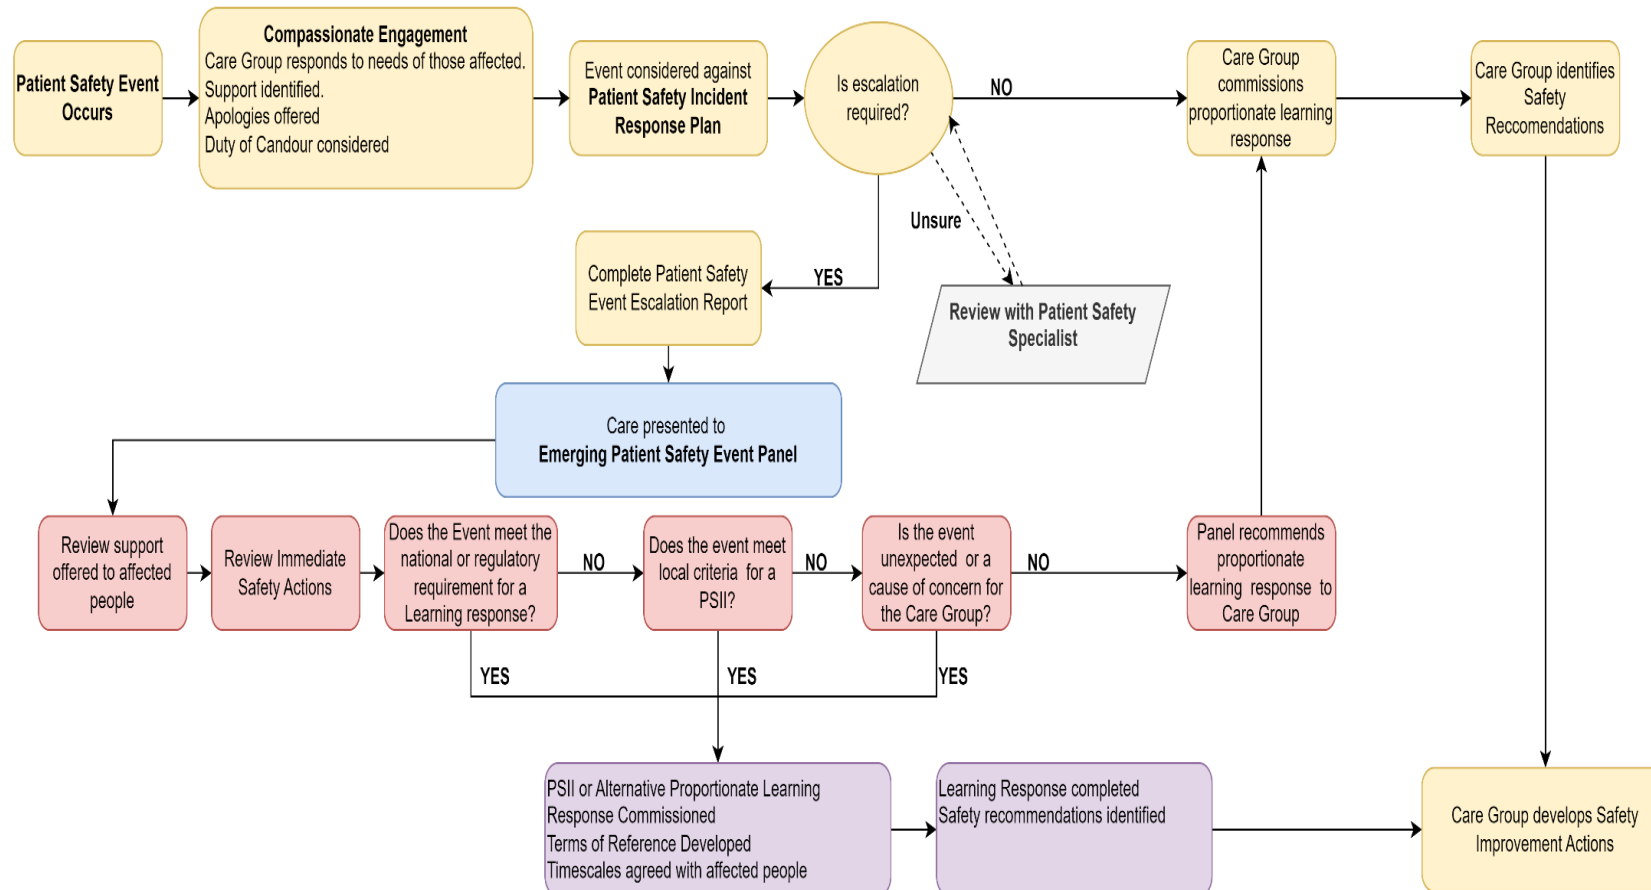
Patient Safety Event Occurs

Compassionate Engagement
Care Group responds to needs of those affected.
Support identified.
Apologies offered
Duty of Candour considered

Event considered against Patient Safety Incident Response Plan

Is escalation required?

NO

Care Group commissions proportionate learning response

Care Group identifies Safety Reccomendations

Unsure

YES

Complete Patient Safety Event Escalation Report

Review with Patient Safety Specialist

Care presented to
Emerging Patient Safety Event Panel

Review support offered to affected people

Review Immediate Safety Actions

Does the Event meet the national or regulatory requirement for a Learning response?

NO

Does the event meet local criteria for a PSII?

NO

Is the event unexpected or a cause of concern for the Care Group?

NO

Panel recommends proportionate learning response to Care Group

YES

YES

YES

PSII or Alternative Proportionate Learning Response Commissioned
Terms of Reference Developed
Timescales agreed with affected people

Learning Response completed
Safety recommendations identified

Care Group develops Safety Improvement Actions